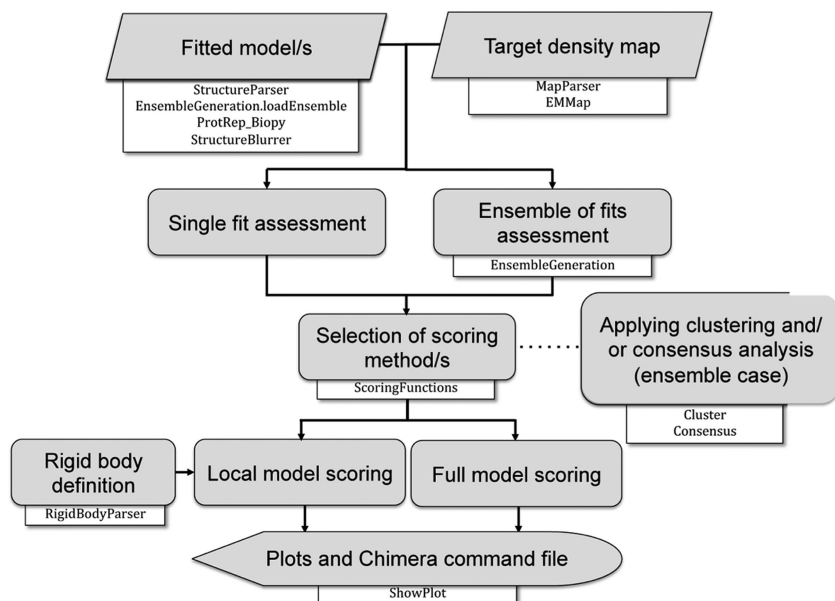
Fitted model/s

StructureParser
EnsembleGeneration.loadEnsemble
ProtRep_Biopy
StructureBlurrer

Target density map

MapParser
EMMap

Single fit assessment

Ensemble of fits assessment

EnsembleGeneration

Selection of scoring method/s

ScoringFunctions

Applying clustering and/ or consensus analysis (ensemble case)

Cluster
Consensus

Rigid body definition

RigidBodyParser

Local model scoring

Full model scoring

Plots and Chimera command file

ShowPlot